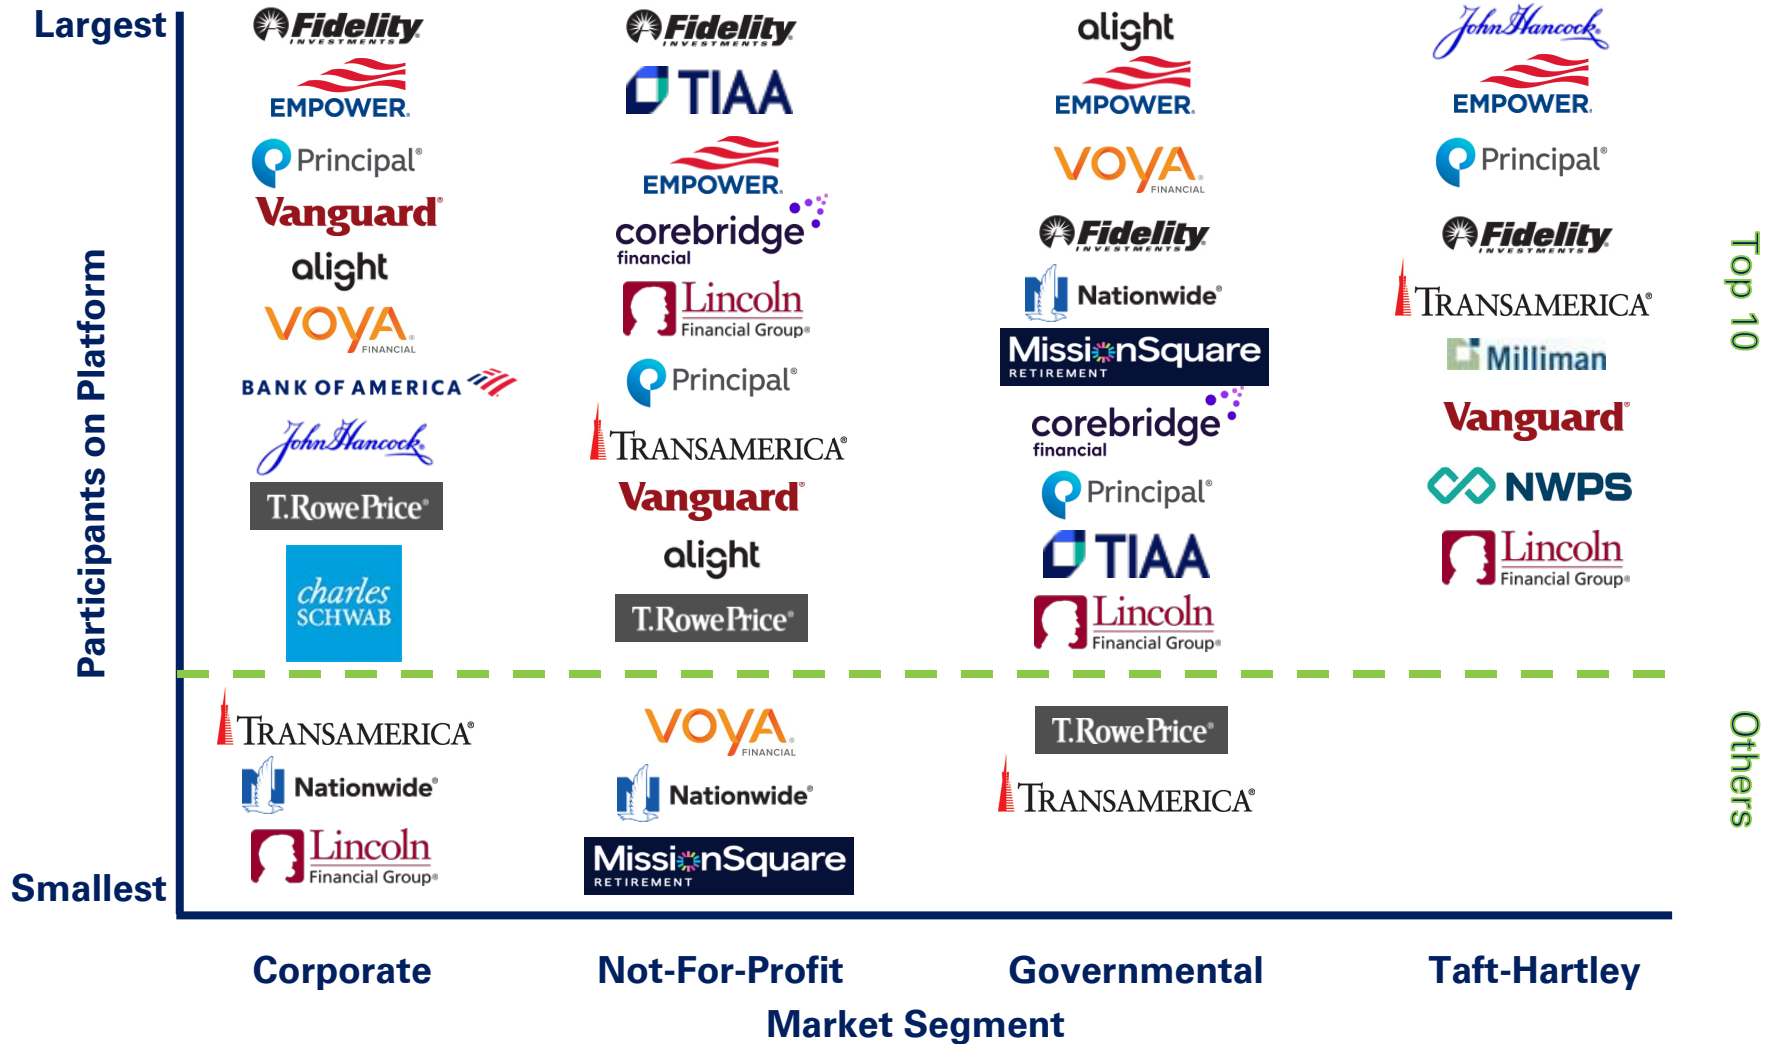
Largest

Participants on Platform

Smallest

Fidelity INVESTMENTS
EMPOWER
Principal®
Vanguard®
alight
VOYA FINANCIAL
BANK OF AMERICA
John Hancock
T.RowePrice®
charles SCHWAB

TRANSAMERICA®
Nationwide®
Lincoln Financial Group®

Fidelity INVESTMENTS
TIAA
EMPOWER
corebridge financial
Lincoln Financial Group®
Principal®
TRANSAMERICA®
Vanguard®
alight
T.RowePrice®

VOYA FINANCIAL
Nationwide®
MissionSquare RETIREMENT

alight
EMPOWER
VOYA FINANCIAL
Fidelity INVESTMENTS
Nationwide®
MissionSquare RETIREMENT
corebridge financial
Principal®
TIAA
Lincoln Financial Group®

T.RowePrice®
TRANSAMERICA®

John Hancock
EMPOWER
Principal®
Fidelity INVESTMENTS
TRANSAMERICA®
Milliman
Vanguard®
NWPS
Lincoln Financial Group®

Top 10

Others

Corporate
Not-For-Profit
Governmental
Taft-Hartley

Market Segment